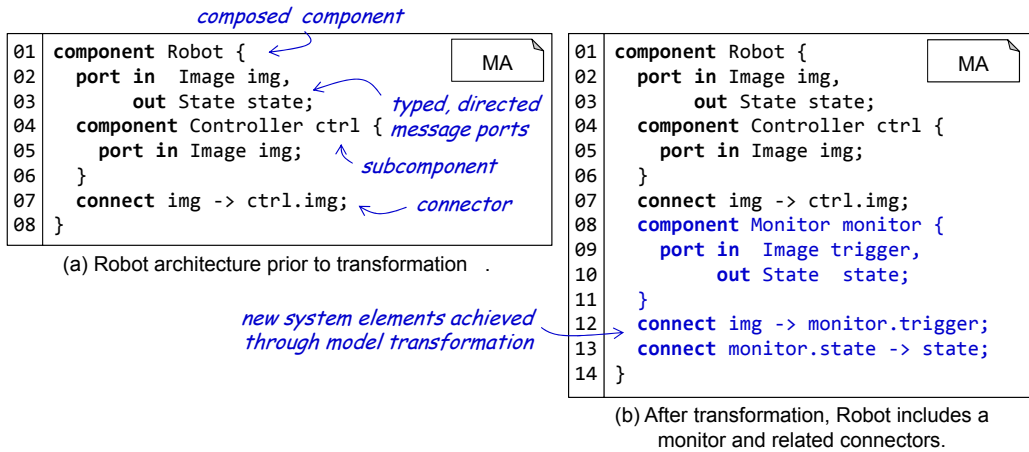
composed component

MA

01 component Robot {
02   port in  Image img,
03        out State state;
04   component Controller ctrl {
05     port in Image img;
06   }
07   connect img -> ctrl.img;
08 }

typed, directed message ports

subcomponent

connector

(a) Robot architecture prior to transformation .

MA

01 component Robot {
02   port in Image img,
03        out State state;
04   component Controller ctrl {
05     port in Image img;
06   }
07   connect img -> ctrl.img;
08   component Monitor monitor {
09     port in  Image trigger,
10          out State  state;
11   }
12   connect img -> monitor.trigger;
13   connect monitor.state -> state;
14 }

new system elements achieved through model transformation

(b) After transformation, Robot includes a monitor and related connectors.